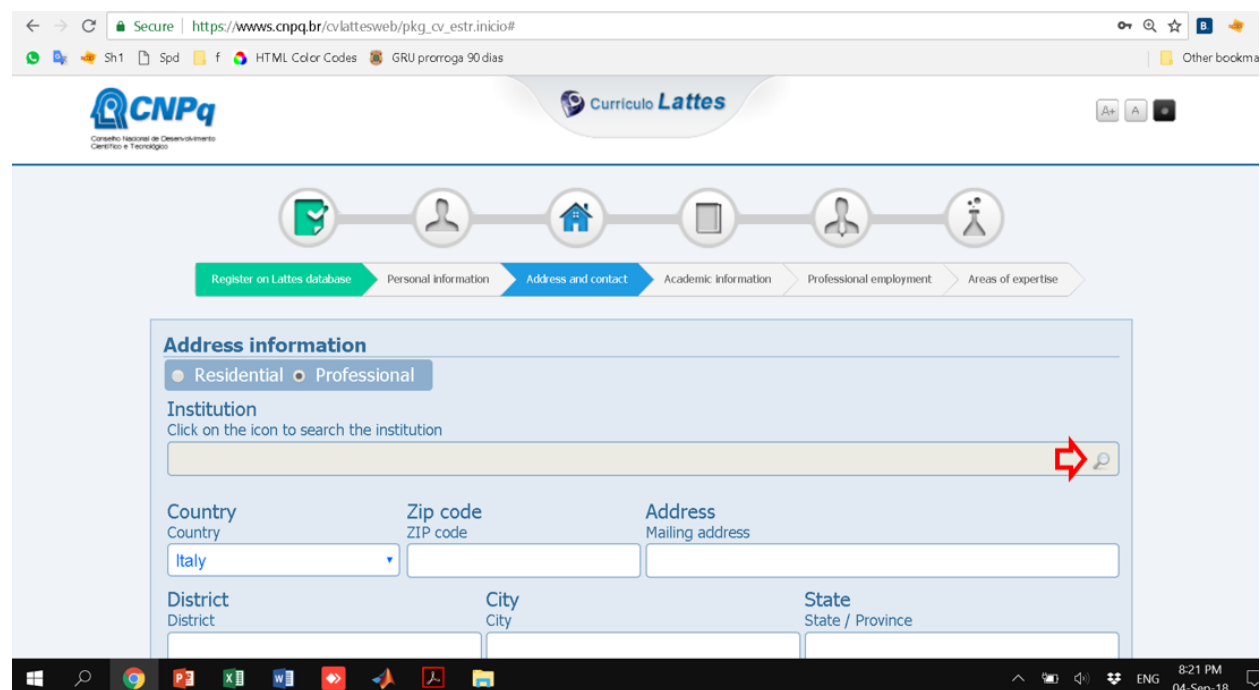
Secure | https://wwws.cnpq.br/cvlattesweb/pkg_cv_estr.inicio#

Sh1 Spd f HTML Color Codes GRU prorroga 90 dias Other bookma

CNPq
Conselho Nacional de Desenvolvimento Científico e Tecnológico

Currículo Lattes

A+ A

Register on Lattes database Personal information Address and contact Academic information Professional employment Areas of expertise

Address information

Residential Professional

Institution
Click on the icon to search the institution

Country
Country
Italy

Zip code
ZIP code

Address
Mailing address

District
District

City
City

State
State / Province

ENG 8:21 PM 04-Sep-18